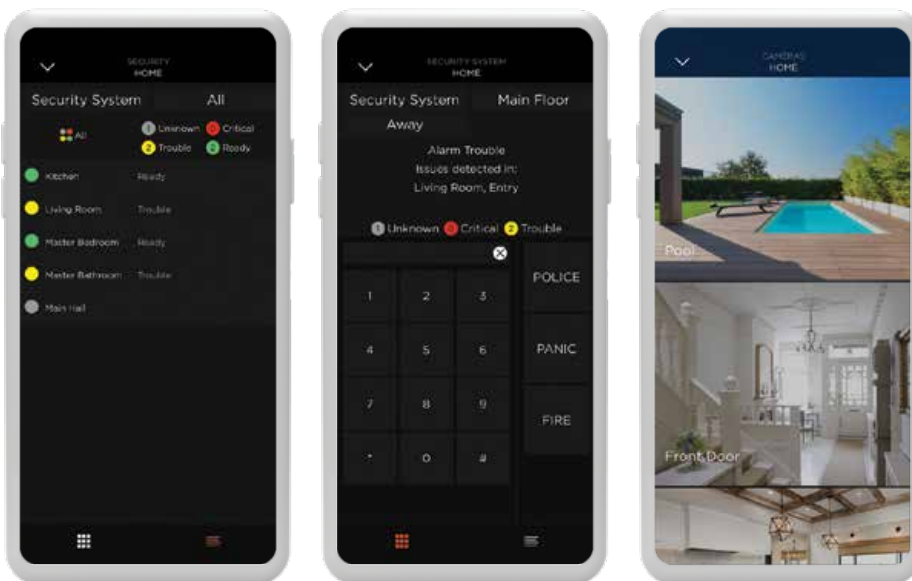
SECURITY
HOME

Security System All

All
1 Unknown 0 Critical
2 Trouble 2 Ready

Kitchen Ready
Living Room Trouble
Master Bedroom Ready
Master Bathroom Trouble
Main Hall

SECURITY SYSTEM
HOME

Security System Main Floor
Away

Alarm Trouble
Issues detected in:
Living Room, Entry

1 Unknown 0 Critical 2 Trouble

1 2 3
4 5 6
7 8 9
* 0 #

POLICE
PANIC
FIRE

CAMERAS
HOME

Pool
Front Door